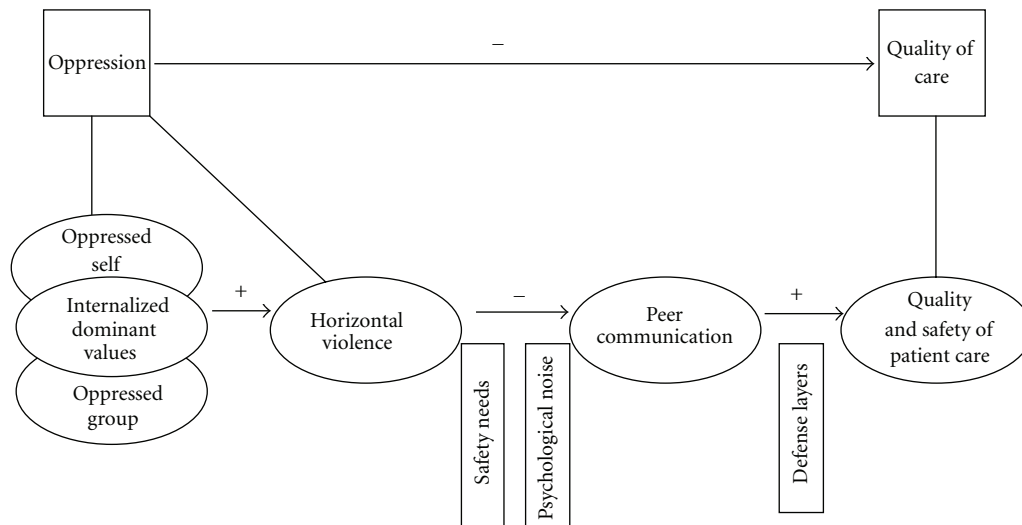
Oppression

–

Quality of care

Oppressed self

Internalized dominant values

Oppressed group

+

Horizontal violence

–

Safety needs

Psychological noise

Peer communication

+

Defense layers

Quality and safety of patient care